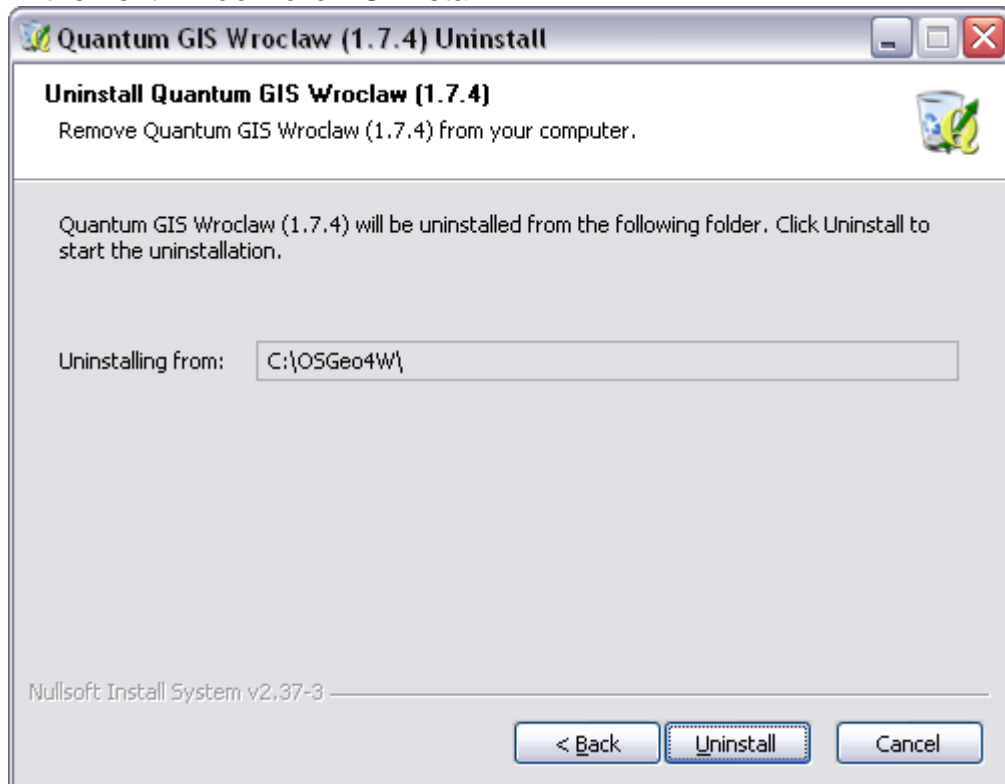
Quantum GIS Wroclaw (1.7.4) Uninstall

Uninstall Quantum GIS Wroclaw (1.7.4)
Remove Quantum GIS Wroclaw (1.7.4) from your computer.

Quantum GIS Wroclaw (1.7.4) will be uninstalled from the following folder. Click Uninstall to start the uninstallation.

Uninstalling from: C:\OSGeo4W\

Nullsoft Install System v2.37-3

< Back
Uninstall
Cancel